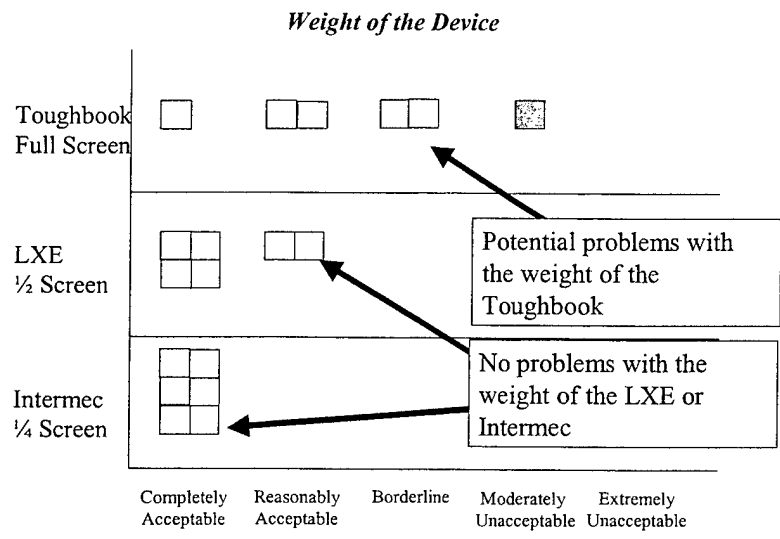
*Weight of the Device*

Toughbook Full Screen

LXE ½ Screen

Intermec ¼ Screen

Potential problems with the weight of the Toughbook

No problems with the weight of the LXE or Intermec

Completely Acceptable

Reasonably Acceptable

Borderline

Moderately Unacceptable

Extremely Unacceptable